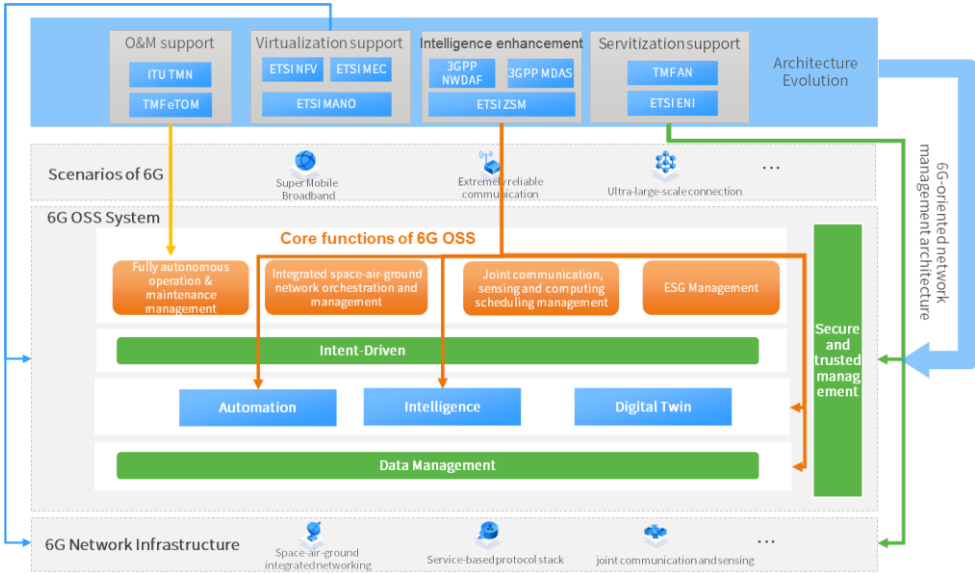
O&M support
ITU TMN
TMF eTOM
Virtualization support
ETSI NFV
ETSI MEC
ETSI MANO
Intelligence enhancement
3GPP NWDAF
3GPP MDAS
ETSI ZSM
Servitization support
TMF AN
ETSI ENI
Architecture Evolution

Scenarios of 6G
Super Mobile Broadband
Extremely reliable communication
Ultra-large-scale connection
...

6G OSS System
Core functions of 6G OSS
Fully autonomous operation & maintenance management
Integrated space-air-ground network orchestration and management
Joint communication, sensing and computing scheduling management
ESG Management
Intent-Driven
Automation
Intelligence
Digital Twin
Data Management
Secure and trusted management

6G-oriented network management architecture

6G Network Infrastructure
Space-air-ground integrated networking
Service-based protocol stack
joint communication and sensing
...